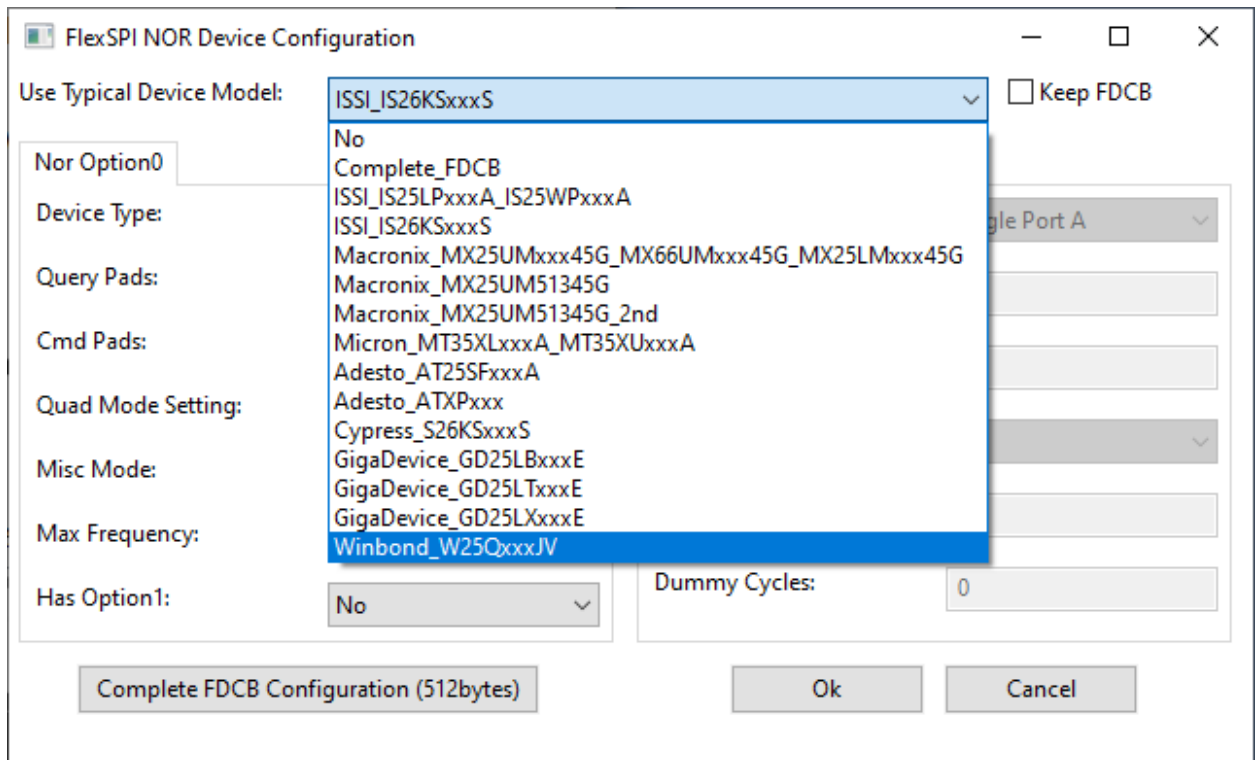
FlexSPI NOR Device Configuration

Use Typical Device Model: ISSI_IS26KSxxxS

Keep FDCB

No
Complete_FDCB
ISSI_IS25LPxxxA_IS25WPxxxA
ISSI_IS26KSxxxS
Macronix_MX25UMxxx45G_MX66UMxxx45G_MX25LMxxx45G
Macronix_MX25UM51345G
Macronix_MX25UM51345G_2nd
Micron_MT35XLxxxA_MT35XUxxxA
Adesto_AT25SFxxxA
Adesto_ATXPxxx
Cypress_S26KSxxxS
GigaDevice_GD25LBxxxE
GigaDevice_GD25LTxxxE
GigaDevice_GD25LXxxxE
Winbond_W25QxxxJV

Nor Option0

Device Type:
gle Port A

Query Pads:

Cmd Pads:

Quad Mode Setting:

Misc Mode:

Max Frequency:

Has Option1: No

Dummy Cycles: 0

Complete FDCB Configuration (512bytes)

Ok

Cancel